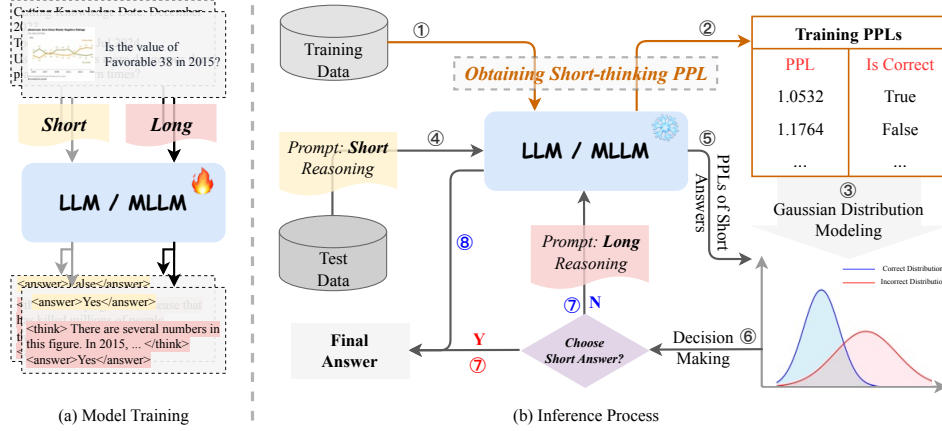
Cutting Knowledge Date: December 2023
Is the value of Favorable 38 in 2015?

Short
Long

LLM / MLLM

<answer>False</answer>
<answer>Yes</answer>
<think> There are several numbers in this figure. In 2015, ... </think>
<answer>Yes</answer>

(a) Model Training

Training Data
①
②
Obtaining Short-thinking PPL

| Training PPLs | |
|---|---|
| PPL | Is Correct |
| 1.0532 | True |
| 1.1764 | False |
| ... | ... |

Prompt: Short Reasoning
④
LLM / MLLM
⑤
PPLs of Short Answers
③
Gaussian Distribution Modeling

Test Data
⑧
Prompt: Long Reasoning
⑦ N
Correct Distribution
Incorrect Distribution

Final Answer
Y
⑦
Choose Short Answer?
Decision Making
⑥

(b) Inference Process